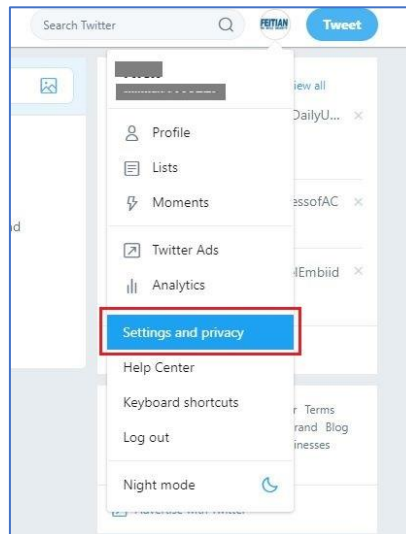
Search Twitter

FEITIAN

Tweet

iew all

DailyU...

essofAC

lEmbiid

d

Profile

Lists

Moments

Twitter Ads

Analytics

Settings and privacy

Help Center

Keyboard shortcuts

Log out

Night mode

r Terms
rand Blog
inesses